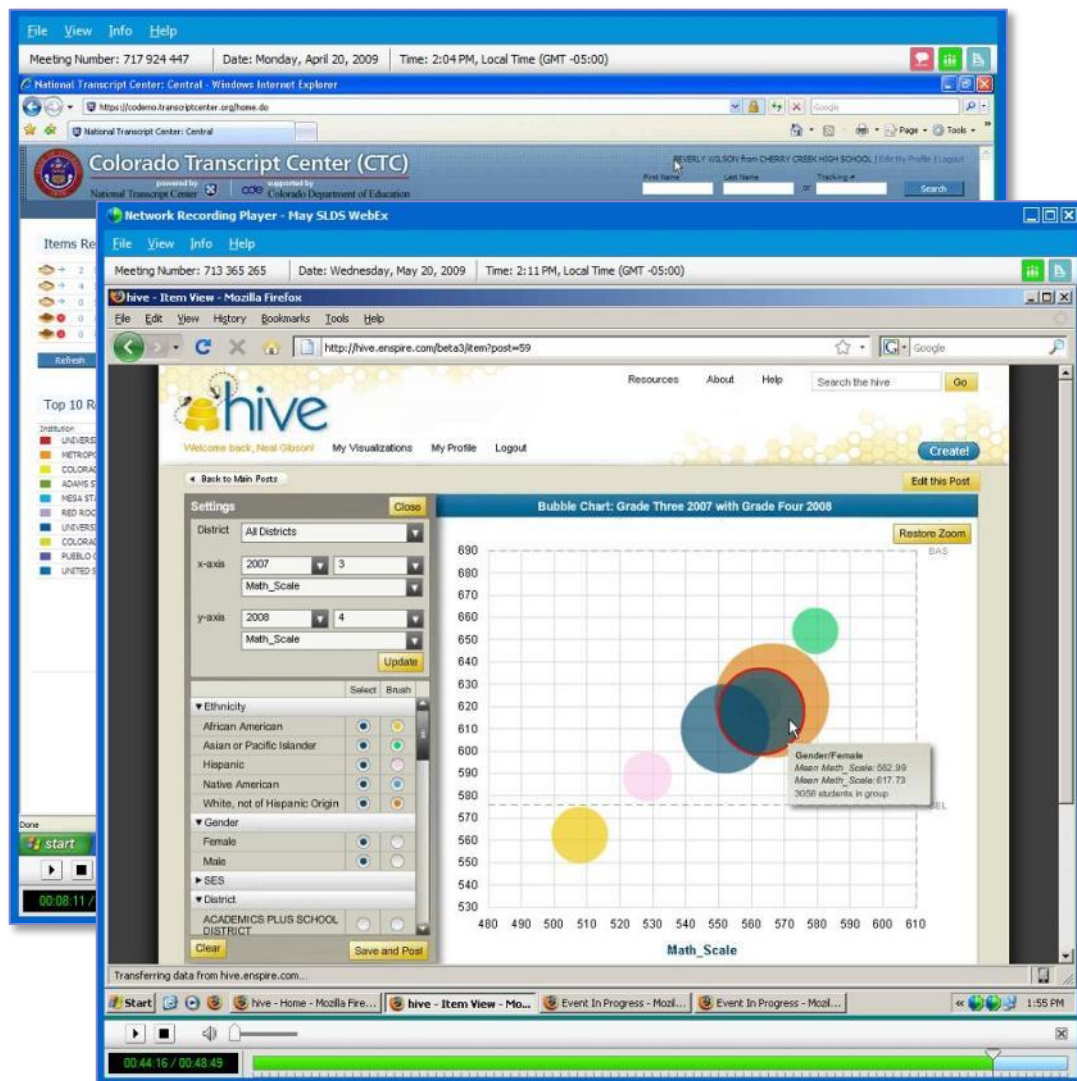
File View Info Help
Meeting Number: 717 924 447 | Date: Monday, April 20, 2009 | Time: 2:04 PM, Local Time (GMT -05:00)

National Transcript Center: Central - Windows Internet Explorer
https://codemo.transcriptcenter.org/home.do
Google
National Transcript Center: Central
Page Tools

Colorado Transcript Center (CTC)
powered by National Transcript Center | cde supported by Colorado Department of Education
BEVERLY WILSON from CHERRY CREEK HIGH SCHOOL | Edit My Profile | Logout
First Name Last Name or Tracking # Search

Items Re
2
4
0
0
0
Refresh

Top 10 R
Institution
UNIVERS
METROPO
COLORAD
ADAMS S
MESA STA
RED ROC
UNIVERS
COLORAD
PUEBLO C
UNITED S

Done
start
00:08:11 /

Network Recording Player - May SLDS WebEx
File View Info Help
Meeting Number: 713 365 265 | Date: Wednesday, May 20, 2009 | Time: 2:11 PM, Local Time (GMT -05:00)

hive - Item View - Mozilla Firefox
File Edit View History Bookmarks Tools Help
http://hive.enspire.com/beta3/item?post=59
Google

hive
Resources About Help Search the hive Go
Welcome back, Neal Gibson! My Visualizations My Profile Logout
Create!
◂ Back to Main Posts
Edit this Post

Settings Close
District All Districts
x-axis 2007 3
Math_Scale
y-axis 2008 4
Math_Scale
Update
Select Brush
▾Ethnicity
African American
Asian or Pacific Islander
Hispanic
Native American
White, not of Hispanic Origin
▾Gender
Female
Male
▸SES
▾District
ACADEMICS PLUS SCHOOL DISTRICT
Clear Save and Post

Bubble Chart: Grade Three 2007 with Grade Four 2008
Restore Zoom
BAS
690
680
670
660
650
640
630
620
610
600
590
580
570
560
550
540
530
480 490 500 510 520 530 540 550 560 570 580 590 600 610
Math_Scale
Gender/Female
Mean Math_Scale: 582.99
Mean Math_Scale: 617.73
3056 students in group
EL

Transferring data from hive.enspire.com...
Start | hive - Home - Mozilla Fire... | hive - Item View - Mo... | Event In Progress - Mozil... | Event In Progress - Mozil... | 1:55 PM
00:44:16 / 00:48:49